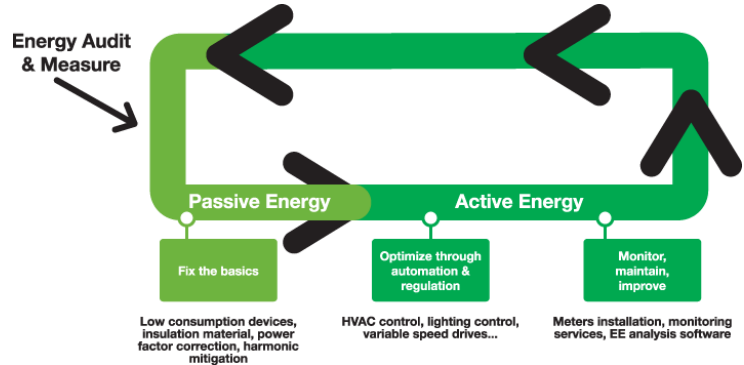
Energy Audit & Measure

Passive Energy

Active Energy

Fix the basics

Optimize through automation & regulation

Monitor, maintain, improve

Low consumption devices, insulation material, power factor correction, harmonic mitigation

HVAC control, lighting control, variable speed drives...

Meters installation, monitoring services, EE analysis software